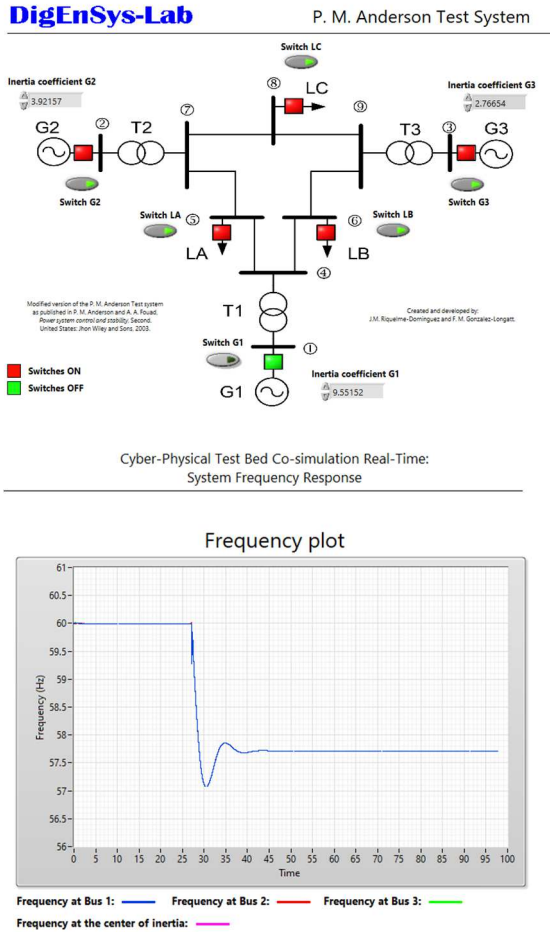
DigEnSys-Lab

P. M. Anderson Test System

Switch LC

Inertia coefficient G2
3.92157

⑧ LC

Inertia coefficient G3
2.76654

⑦ ⑨

G2 ② T2

T3 ③ G3

Switch G2

Switch G3

Switch LA ⑤

⑥ Switch LB

LA

LB

④

T1

Modified version of the P. M. Anderson Test system as published in P. M. Anderson and A. A. Fouad, Power system control and stability. Second. United States: Jhon Wiley and Sons, 2003.

Created and developed by:
J.M. Riquelme-Dominguez and F. M. Gonzalez-Longatt.

Switch G1

①

Switches ON

Switches OFF

Inertia coefficient G1
9.55152

G1

Cyber-Physical Test Bed Co-simulation Real-Time:
System Frequency Response

Frequency plot

61
60.5
60
59.5
59
58.5
58
57.5
57
56.5
56

Frequency (Hz)

0 5 10 15 20 25 30 35 40 45 50 55 60 65 70 75 80 85 90 95 100

Time

Frequency at Bus 1:
Frequency at Bus 2:
Frequency at Bus 3:
Frequency at the center of inertia: